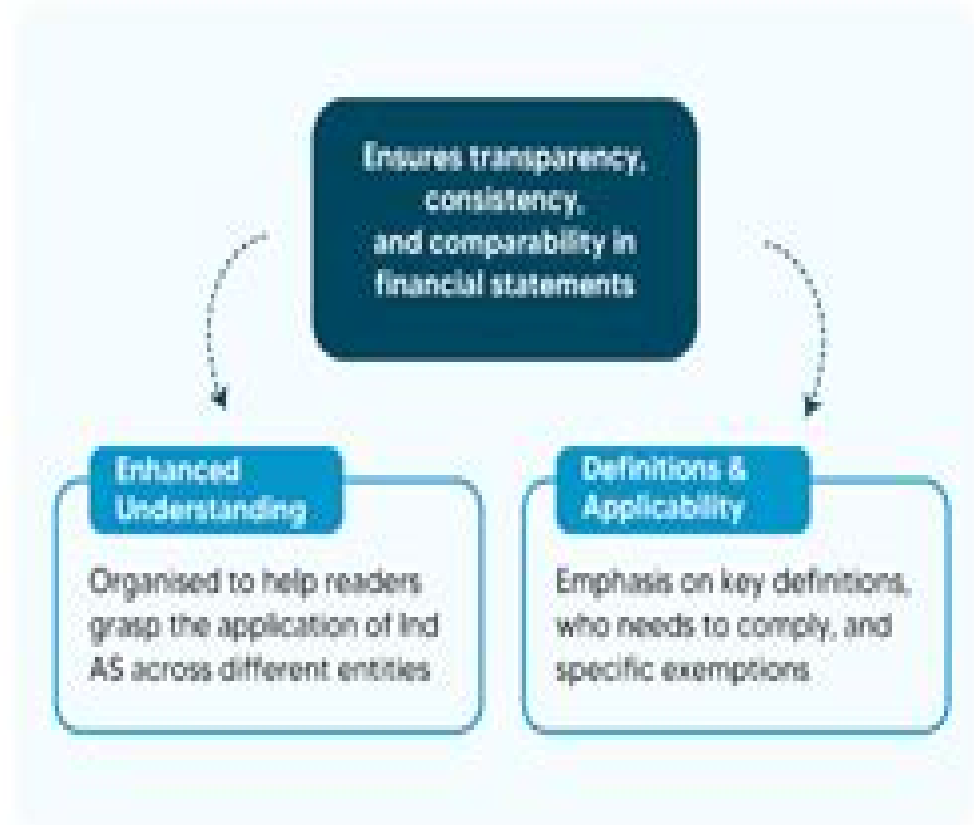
Ensures transparency, consistency, and comparability in financial statements

Enhanced Understanding

Organised to help readers grasp the application of Ind AS across different entities

Definitions & Applicability

Emphasis on key definitions, who needs to comply, and specific exemptions